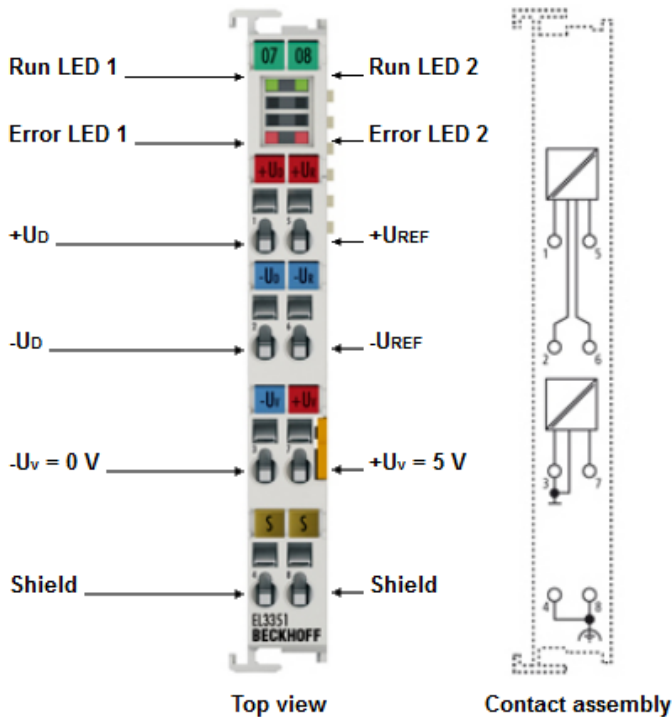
Run LED 1
Error LED 1
+UD
-UD
-Uv = 0 V
Shield

07 08
+UD +UR
1 5
-UD -UR
2 6
-Uv +Uv
3 7
S S
4 8
EL3351
BECKHOFF

Run LED 2
Error LED 2
+UREF
-UREF
+Uv = 5 V
Shield

1 5
2 6
3 7
4 8

Top view
Contact assembly